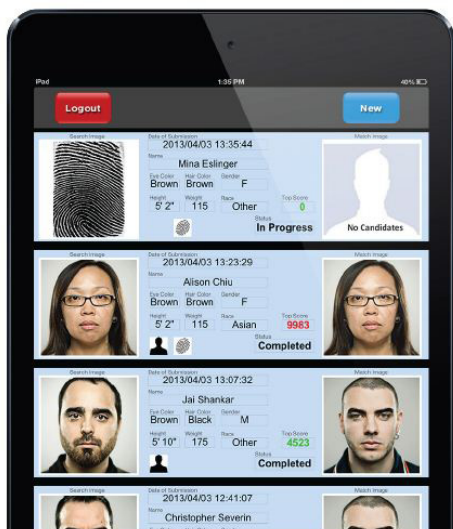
iPad 1:35 PM 46%

Logout

New

Search Image
Date of Submission
2013/04/03 13:35:44
Name
Mina Eslinger
Eye Color Brown
Hair Color Brown
Gender F
Height 5' 2"
Weight 115
Race Other
Top Score 0
Status
In Progress
Match Image
No Candidates

Search Image
Date of Submission
2013/04/03 13:23:29
Name
Alison Chiu
Eye Color Brown
Hair Color Brown
Gender F
Height 5' 2"
Weight 115
Race Asian
Top Score 9983
Status
Completed
Match Image

Search Image
Date of Submission
2013/04/03 13:07:32
Name
Jai Shankar
Eye Color Brown
Hair Color Black
Gender M
Height 5' 10"
Weight 175
Race Other
Top Score 4523
Status
Completed
Match Image

Search Image
Date of Submission
2013/04/03 12:41:07
Name
Christopher Severin
Match Image